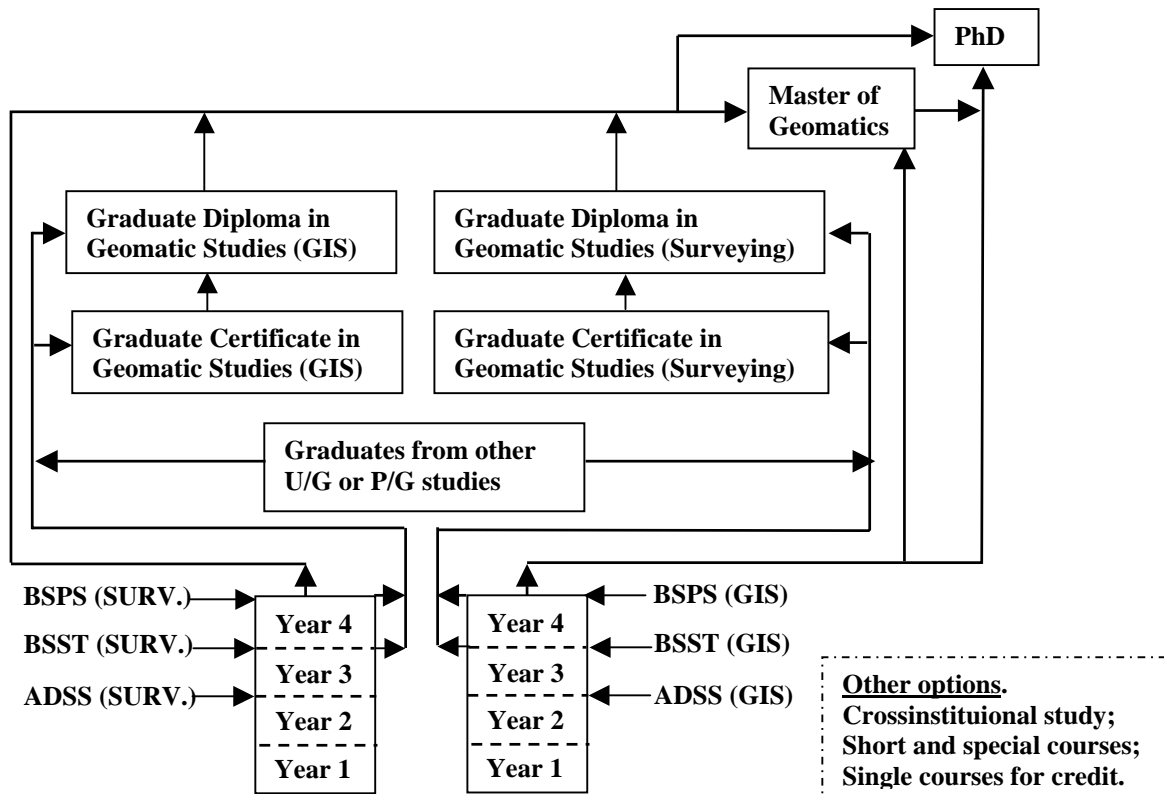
PhD

Master of Geomatics

Graduate Diploma in Geomatic Studies (GIS)

Graduate Diploma in Geomatic Studies (Surveying)

Graduate Certificate in Geomatic Studies (GIS)

Graduate Certificate in Geomatic Studies (Surveying)

Graduates from other U/G or P/G studies

BSPS (SURV.)
BSST (SURV.)
ADSS (SURV.)

Year 4
Year 3
Year 2
Year 1

Year 4
Year 3
Year 2
Year 1

BSPS (GIS)
BSST (GIS)
ADSS (GIS)

Other options.
Crossinstituional study;
Short and special courses;
Single courses for credit.